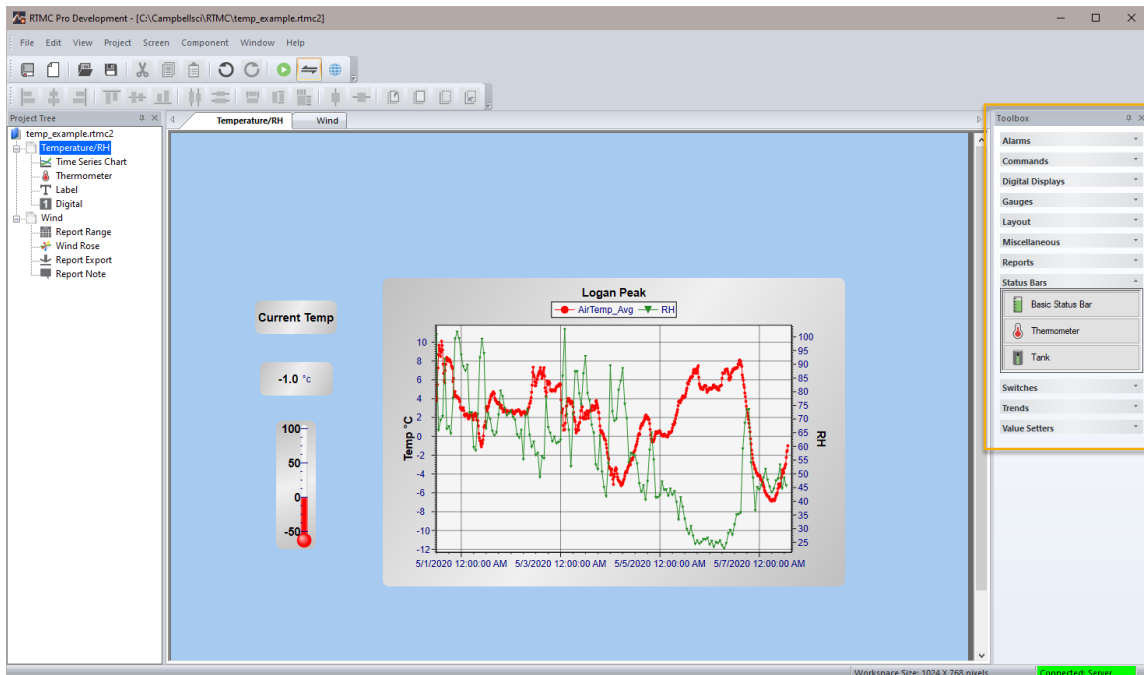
RTMC Pro Development - [C:\Campbellsci\RTMC\temp_example.rtmc2]

File Edit View Project Screen Component Window Help

Project Tree
temp_example.rtmc2
Temperature/RH
Time Series Chart
Thermometer
Label
Digital
Wind
Report Range
Wind Rose
Report Export
Report Note

Temperature/RH
Wind

Current Temp

-1.0 °C

100
50
0
-50

Logan Peak
AirTemp_Avg RH

| Temp °C | RH |
|---|---|
| 10 | 100 |
| 8 | 95 |
| 6 | 90 |
| 4 | 85 |
| 2 | 80 |
| 0 | 75 |
| -2 | 70 |
| -4 | 65 |
| -6 | 60 |
| -8 | 55 |
| -10 | 50 |
| -12 | 45 |
| | 40 |
| | 35 |
| | 30 |
| | 25 |

5/1/2020 12:00:00 AM 5/3/2020 12:00:00 AM 5/5/2020 12:00:00 AM 5/7/2020 12:00:00 AM

Toolbox
Alarms
Commands
Digital Displays
Gauges
Layout
Miscellaneous
Reports
Status Bars
Basic Status Bar
Thermometer
Tank
Switches
Trends
Value Setters

Workspace Size: 1024 X 768 pixels
Connected: Server